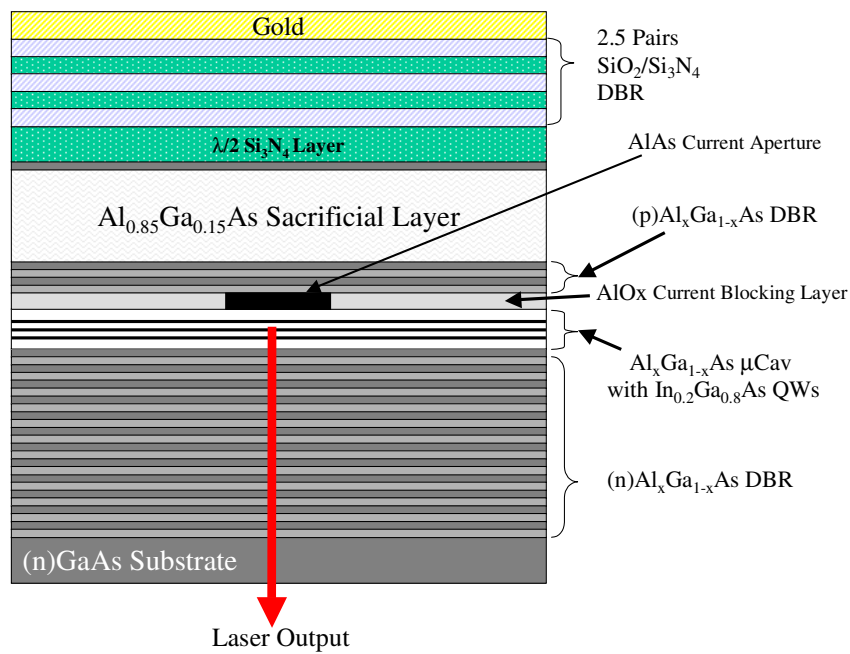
Gold

2.5 Pairs
$SiO_2/Si_3N_4$
DBR

$\lambda/2$ $Si_3N_4$ Layer

AlAs Current Aperture

$Al_{0.85}Ga_{0.15}As$ Sacrificial Layer

(p)$Al_xGa_{1-x}As$ DBR

AlOx Current Blocking Layer

$Al_xGa_{1-x}As$ $\mu$Cav
with $In_{0.2}Ga_{0.8}As$ QWs

(n)$Al_xGa_{1-x}As$ DBR

(n)GaAs Substrate

Laser Output